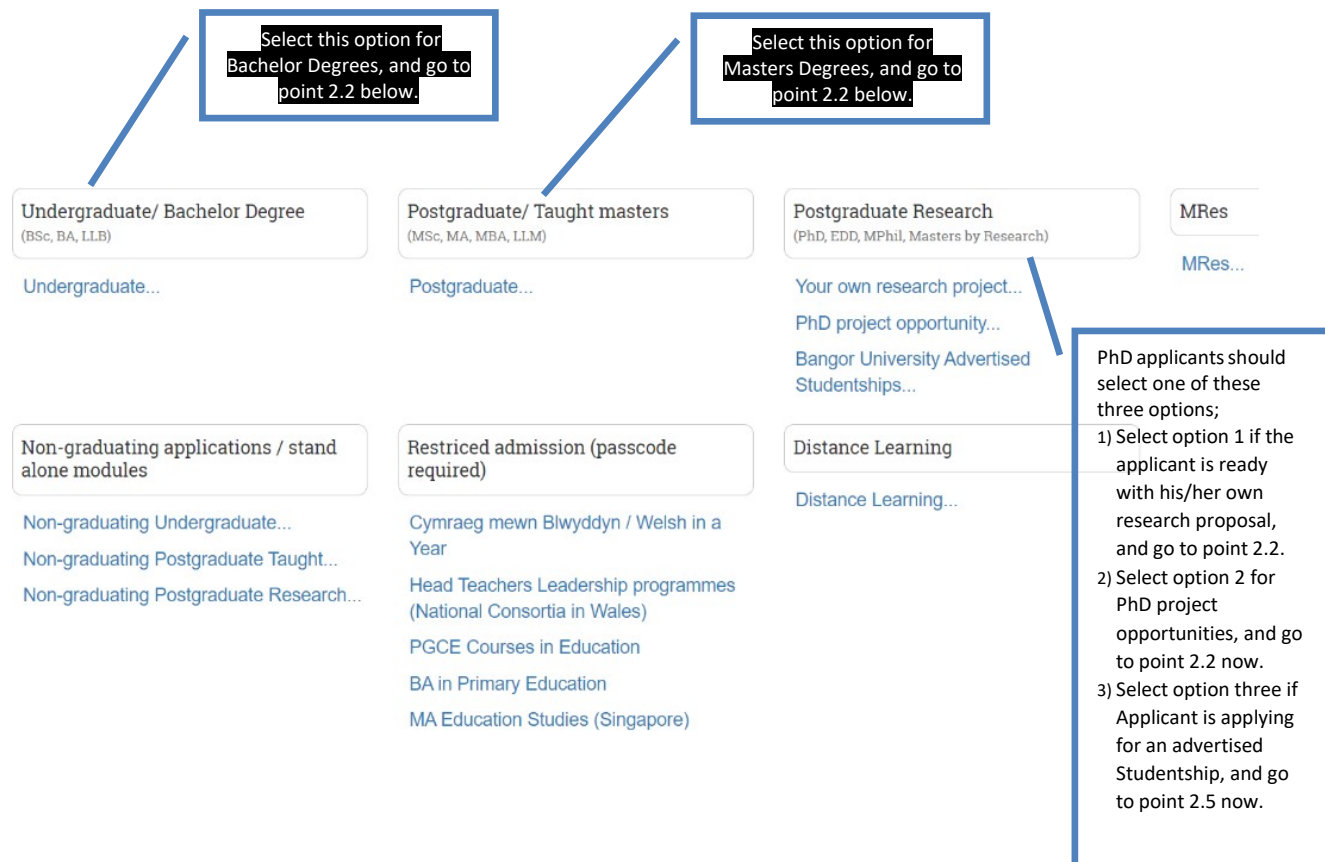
Select this option for Bachelor Degrees, and go to point 2.2 below.

Select this option for Masters Degrees, and go to point 2.2 below.

Undergraduate/ Bachelor Degree
(BSc, BA, LLB)

Undergraduate...

Postgraduate/ Taught masters
(MSc, MA, MBA, LLM)

Postgraduate...

Postgraduate Research
(PhD, EDD, MPhil, Masters by Research)

Your own research project...

PhD project opportunity...

Bangor University Advertised Studentships...

MRes

MRes...

PhD applicants should select one of these three options;
1) Select option 1 if the applicant is ready with his/her own research proposal, and go to point 2.2.
2) Select option 2 for PhD project opportunities, and go to point 2.2 now.
3) Select option three if Applicant is applying for an advertised Studentship, and go to point 2.5 now.

Non-graduating applications / stand alone modules

Non-graduating Undergraduate...

Non-graduating Postgraduate Taught...

Non-graduating Postgraduate Research...

Restriced admission (passcode required)

Cymraeg mewn Blwyddyn / Welsh in a Year

Head Teachers Leadership programmes (National Consortia in Wales)

PGCE Courses in Education

BA in Primary Education

MA Education Studies (Singapore)

Distance Learning

Distance Learning...